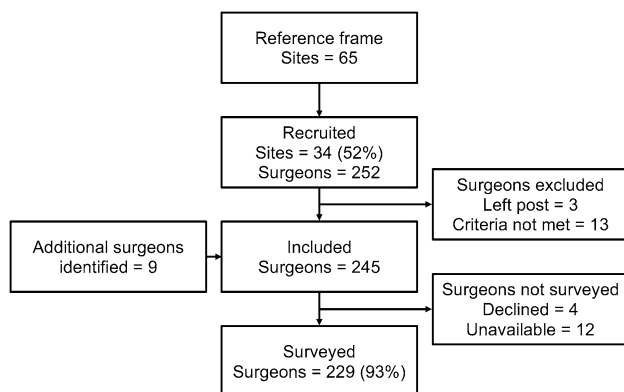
Reference frame
Sites = 65

Recruited
Sites = 34 (52%)
Surgeons = 252

Surgeons excluded
Left post = 3
Criteria not met = 13

Additional surgeons
identified = 9

Included
Surgeons = 245

Surgeons not surveyed
Declined = 4
Unavailable = 12

Surveyed
Surgeons = 229 (93%)